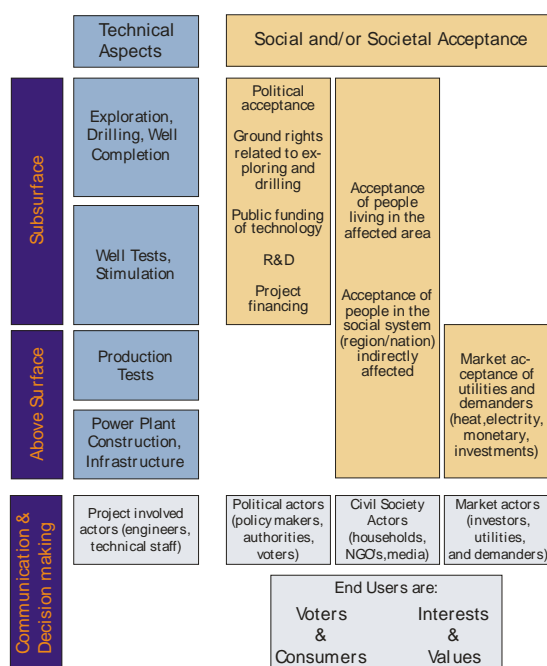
Technical Aspects

Social and/or Societal Acceptance

Subsurface

Exploration, Drilling, Well Completion

Well Tests, Stimulation

Above Surface

Production Tests

Power Plant Construction, Infrastructure

Political acceptance

Ground rights related to exploring and drilling

Public funding of technology

R&D

Project financing

Acceptance of people living in the affected area

Acceptance of people in the social system (region/nation) indirectly affected

Market acceptance of utilities and demanders (heat,electrity, monetary, investments)

Communication & Decision making

Project involved actors (engineers, technical staff)

Political actors (policy makers, authorities, voters)

Civil Society Actors (households, NGO's,media)

Market actors (investors, utilities, and demanders)

End Users are:

Voters & Consumers

Interests & Values